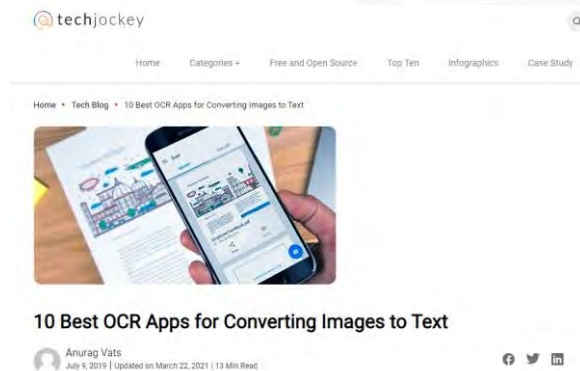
techjockey

Home Categories + Free and Open Source Top Ten Infographics Case Study

Home • Tech Blog • 10 Best OCR Apps for Converting Images to Text

10 Best OCR Apps for Converting Images to Text

Anurag Vats
July 9, 2019 | Updated on March 22, 2021 | 13 Min Read